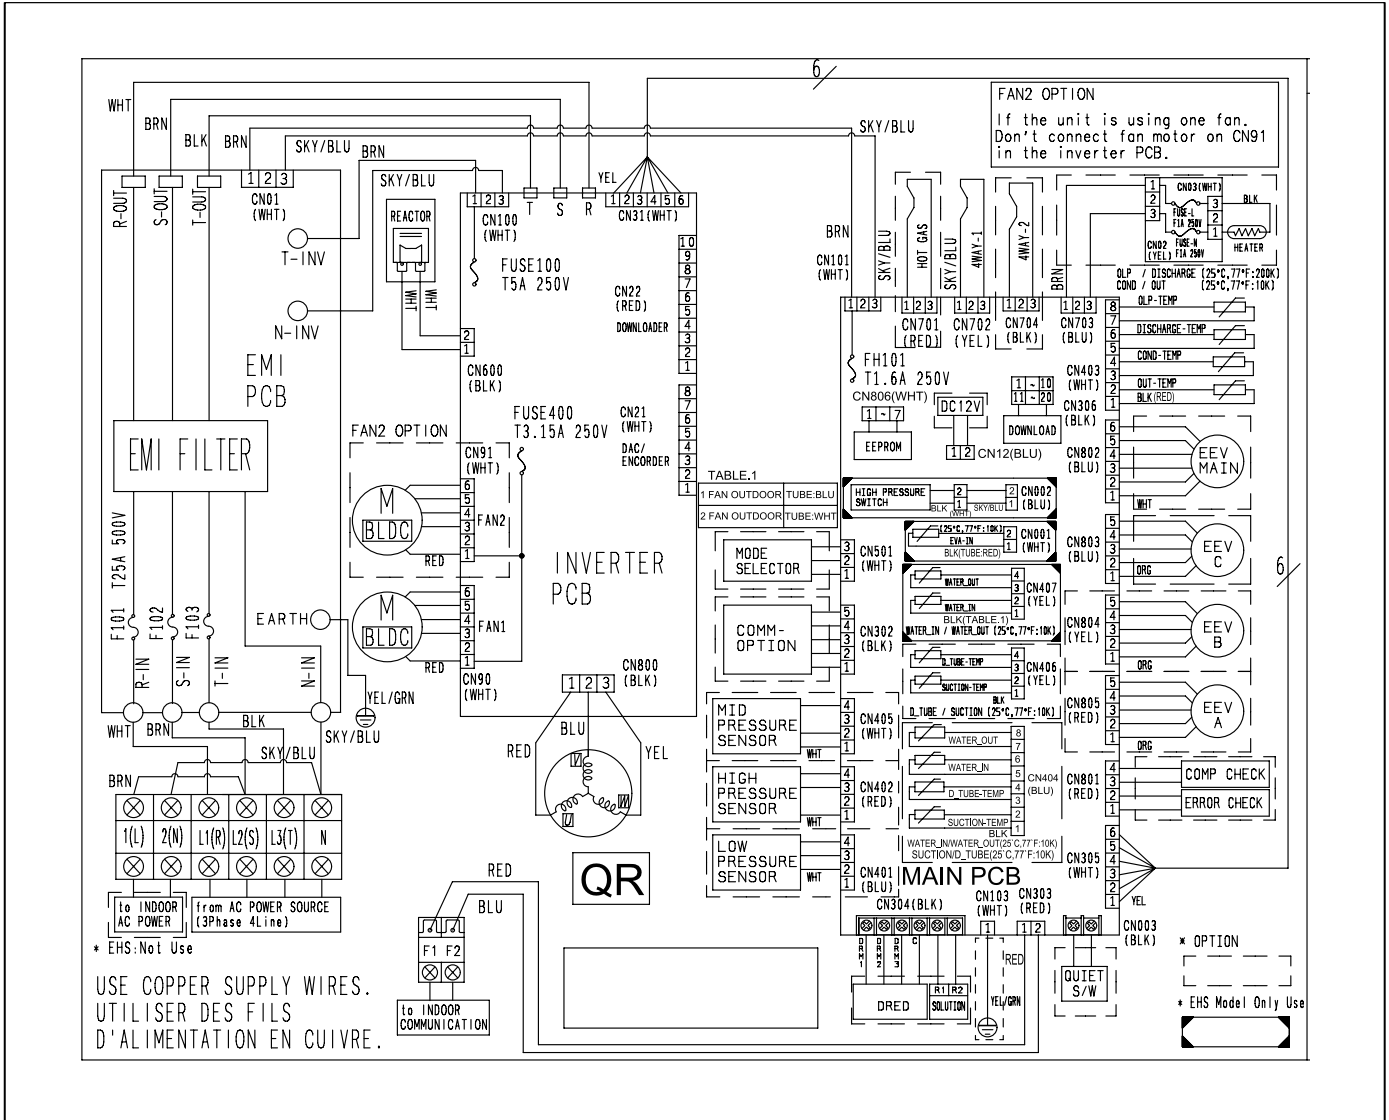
6

FAN2 OPTION
If the unit is using one fan.
Don't connect fan motor on CN91 in the inverter PCB.

WHT
BRN
BLK
BRN
SKY/BLU
BRN
SKY/BLU
R-OUT
S-OUT
T-OUT
1 2 3
CN01
(WHT)
SKY/BLU
1 2 3
CN100
(WHT)
T S R
YEL
1 2 3 4 5 6
CN31(WHT)
REACTOR
WHT WHT
T-INV
N-INV
FUSE100
T5A 250V
CN22
(RED)
DOWNLOADER
10 9 8 7 6 5 4 3 2 1
2
1
CN600
(BLK)
EMI
PCB
FUSE400
T3.15A 250V
CN21
(WHT)
DAC/
ENCORDER
8 7 6 5 4 3 2 1
EMI FILTER
FAN2 OPTION
CN91
(WHT)
6 5 4 3 2 1
M
BLDC
FAN2
RED
INVERTER
PCB
TABLE.1
1 FAN OUTDOOR | TUBE:BLU
2 FAN OUTDOOR | TUBE:WHT
F101 T25A 500V
F102
F103
EARTH
M
BLDC
6 5 4 3 2 1
FAN1
RED
CN90
(WHT)
R-IN
S-IN
T-IN
N-IN
YEL/GRN
CN800
(BLK)
1 2 3
BLU
RED
YEL
U V W
WHT BRN
BLK
SKY/BLU
SKY/BLU
BRN
1(L) 2(N) L1(R) L2(S) L3(T) N
to INDOOR AC POWER
from AC POWER SOURCE (3Phase 4Line)
* EHS:Not Use
QR
RED
BLU
F1 F2
to INDOOR COMMUNICATION
USE COPPER SUPPLY WIRES.
UTILISER DES FILS
D'ALIMENTATION EN CUIVRE.

BRN
CN101
(WHT)
SKY/BLU
HOT GAS
SKY/BLU
4WAY-1
4WAY-2
BRN
1 2 3
1 2 3
CN701
(RED)
1 2 3
CN702
(YEL)
1 2 3
CN704
(BLK)
1 2 3
CN703
(BLU)
1 2 3
CN03(WHT)
FUSE-L F1A 250V
FUSE-N F1A 250V
CN02 (YEL)
BLK
HEATER
OLP / DISCHARGE (25°C,77°F:200K)
COND / OUT (25°C,77°F:10K)
FH101
T1.6A 250V
CN806(WHT)
1 ~ 7
EEPROM
DC12V
1 2 CN12(BLU)
1 ~ 10
11 ~ 20
DOWNLOAD
8 7 6 5 4 3 2 1
OLP-TEMP
DISCHARGE-TEMP
COND-TEMP
OUT-TEMP
BLK(RED)
CN403
(WHT)
CN306
(BLK)
CN802
(BLU)
EEV MAIN
WHT
HIGH PRESSURE SWITCH
BLK (WHT)
SKY/BLU
CN002
(BLU)
(25°C,77°F:10K)
EVA-IN
BLK(TUBE:RED)
CN001
(WHT)
CN803
(BLU)
EEV C
ORG
MODE SELECTOR
CN501
(WHT)
WATER_OUT
WATER_IN
BLK(TABLE.1)
WATER_IN / WATER_OUT (25°C,77°F:10K)
CN407
(YEL)
COMM-OPTION
CN302
(BLK)
CN804
(YEL)
EEV B
ORG
D_TUBE-TEMP
SUCTION-TEMP
CN406
(YEL)
BLK
D_TUBE / SUCTION (25°C,77°F:10K)
MID PRESSURE SENSOR
CN405
(WHT)
WHT
CN805
(RED)
EEV A
ORG
WATER_OUT
WATER_IN
D_TUBE-TEMP
SUCTION-TEMP
CN404
(BLU)
BLK
WATER_IN/WATER_OUT(25°C,77°F:10K)
SUCTION/D_TUBE(25°C,77°F:10K)
HIGH PRESSURE SENSOR
CN402
(RED)
WHT
CN801
(RED)
COMP CHECK
ERROR CHECK
LOW PRESSURE SENSOR
CN401
(BLU)
WHT
MAIN PCB
CN305
(WHT)
YEL
6 5 4 3 2 1
CN304(BLK)
DRM1 DRM2 DRM3 C
CN103
(WHT)
CN303
(RED)
RED
YEL/GRN
1 2
CN003
(BLK)
DRED
R1 R2
SOLUTION
QUIET S/W
* OPTION
* EHS Model Only Use
6